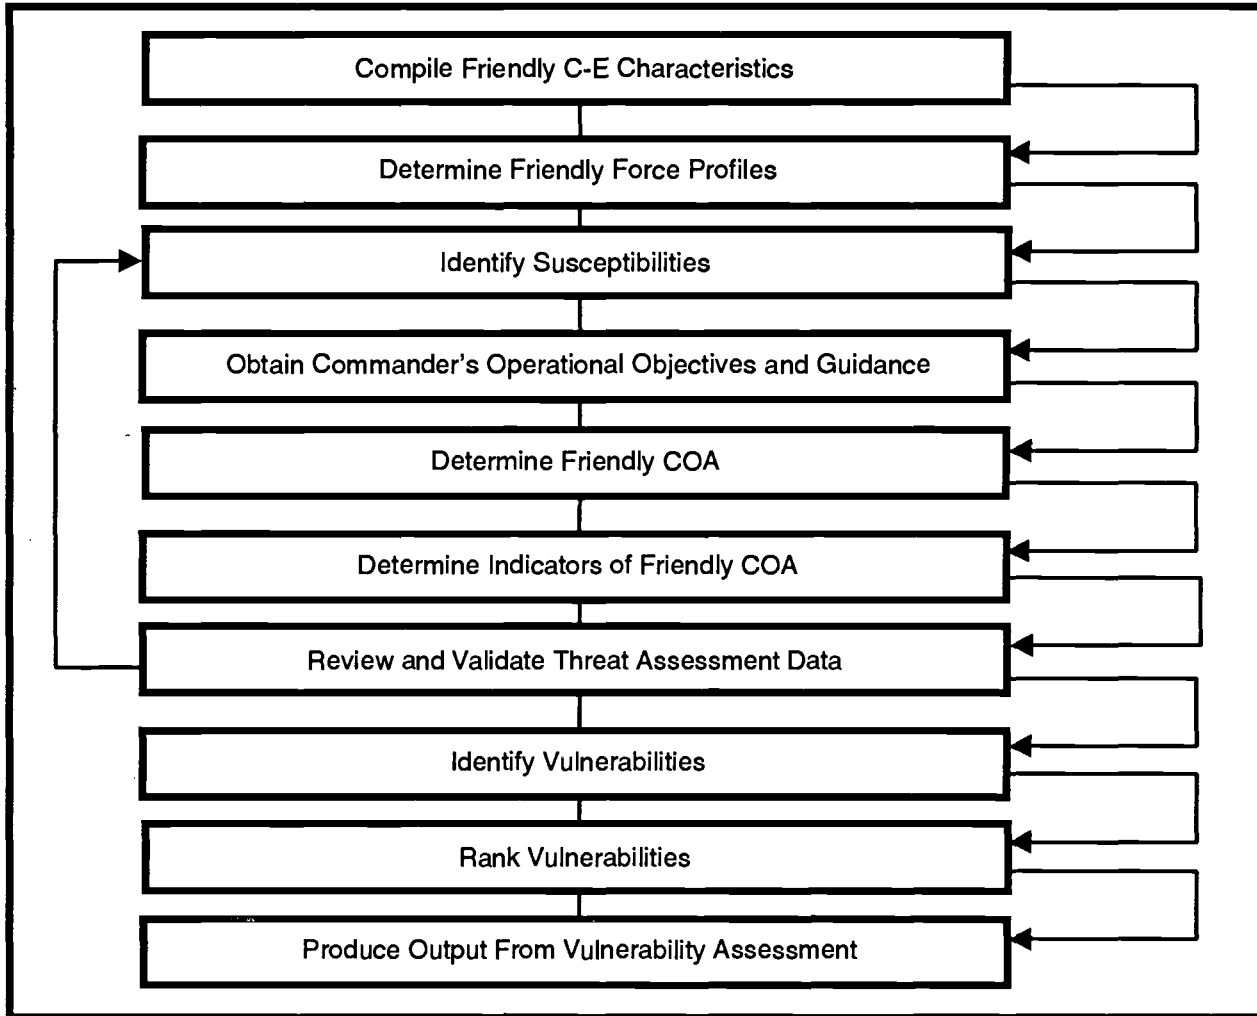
Compile Friendly C-E Characteristics

Determine Friendly Force Profiles

Identify Susceptibilities

Obtain Commander's Operational Objectives and Guidance

Determine Friendly COA

Determine Indicators of Friendly COA

Review and Validate Threat Assessment Data

Identify Vulnerabilities

Rank Vulnerabilities

Produce Output From Vulnerability Assessment